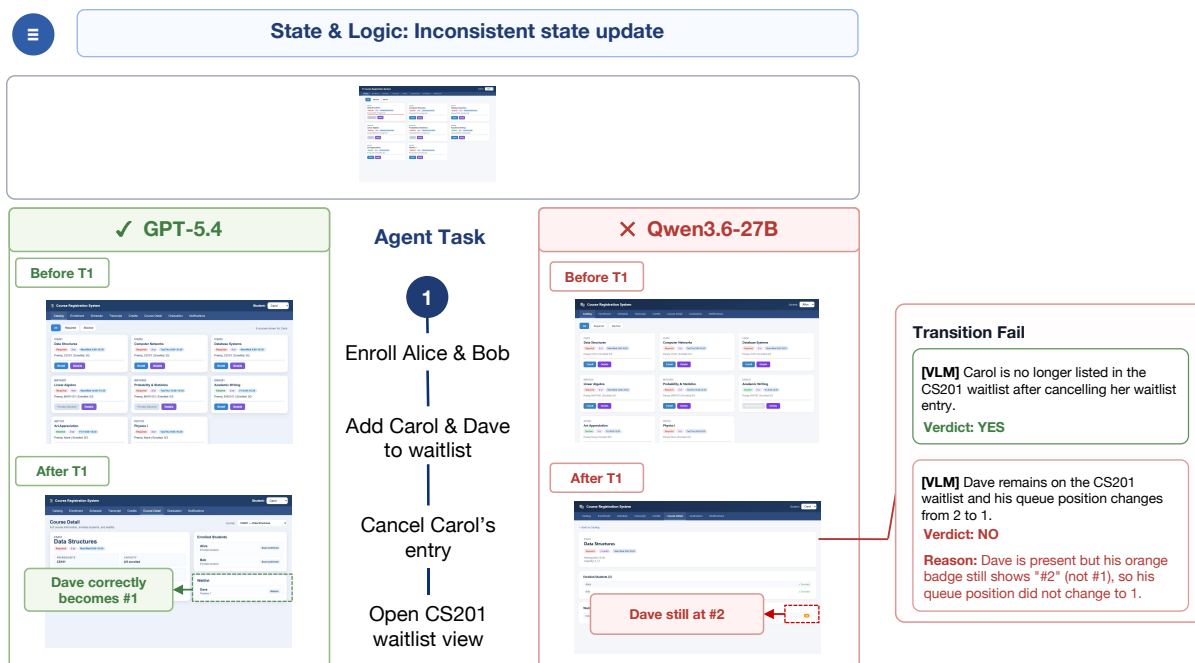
State & Logic: Inconsistent state update

✓ GPT-5.4

Before T1

After T1

Dave correctly becomes #1

Agent Task

1

Enroll Alice & Bob

Add Carol & Dave to waitlist

Cancel Carol's entry

Open CS201 waitlist view

✕ Qwen3.6-27B

Before T1

After T1

Dave still at #2

Transition Fail

[VLM] Carol is no longer listed in the CS201 waitlist after cancelling her waitlist entry.

Verdict: YES

[VLM] Dave remains on the CS201 waitlist and his queue position changes from 2 to 1.

Verdict: NO

Reason: Dave is present but his orange badge still shows "#2" (not #1), so his queue position did not change to 1.